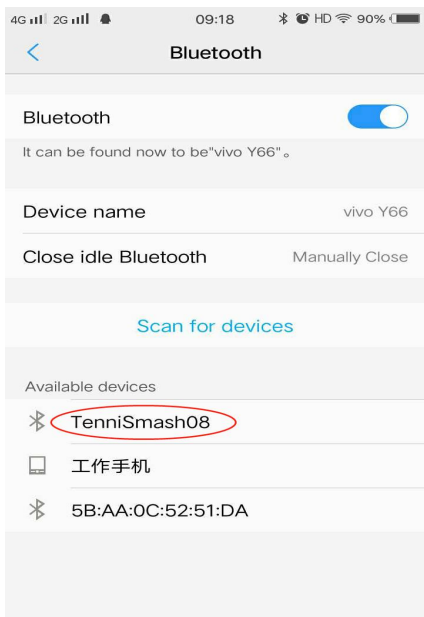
4G 2G 09:18 HD 90%

<

Bluetooth

Bluetooth

It can be found now to be"vivo Y66"。

Device name vivo Y66

Close idle Bluetooth Manually Close

Scan for devices

Available devices

TenniSmash08

工作手机

5B:AA:0C:52:51:DA